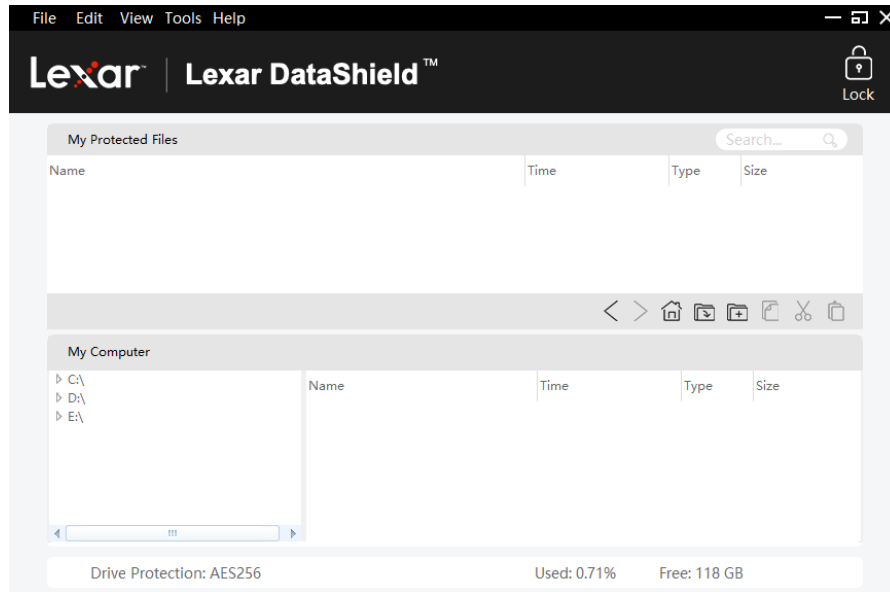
File Edit View Tools Help

Lexar | Lexar DataShield™

Lock

My Protected Files

Search...

| Name | Time | Type | Size |
|---|---|---|---|

My Computer

C:\
D:\
E:\

| Name | Time | Type | Size |
|---|---|---|---|

Drive Protection: AES256

Used: 0.71%

Free: 118 GB